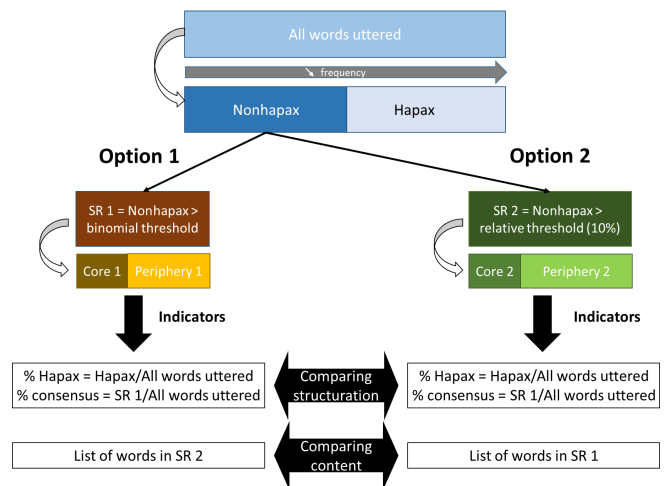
All words uttered

↘ frequency

Nonhapax

Hapax

Option 1

Option 2

SR 1 = Nonhapax > binomial threshold

SR 2 = Nonhapax > relative threshold (10%)

Core 1

Periphery 1

Core 2

Periphery 2

Indicators

Indicators

% Hapax = Hapax/All words uttered
% consensus = SR 1/All words uttered

Comparing structuration

% Hapax = Hapax/All words uttered
% consensus = SR 1/All words uttered

List of words in SR 2

Comparing content

List of words in SR 1